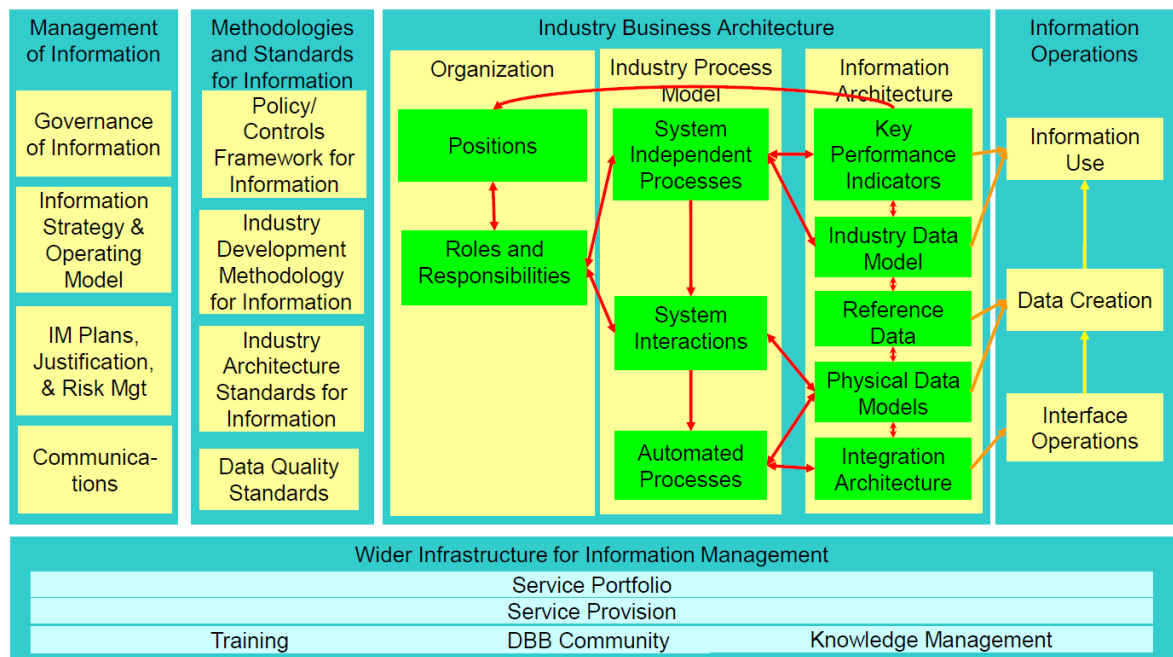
Management of Information

Governance of Information

Information Strategy & Operating Model

IM Plans, Justification, & Risk Mgt

Communica-tions

Methodologies and Standards for Information

Policy/ Controls Framework for Information

Industry Development Methodology for Information

Industry Architecture Standards for Information

Data Quality Standards

Industry Business Architecture

Organization

Positions

Roles and Responsibilities

Industry Process Model

System Independent Processes

System Interactions

Automated Processes

Information Architecture

Key Performance Indicators

Industry Data Model

Reference Data

Physical Data Models

Integration Architecture

Information Operations

Information Use

Data Creation

Interface Operations

Wider Infrastructure for Information Management

Service Portfolio

Service Provision

Training

DBB Community

Knowledge Management